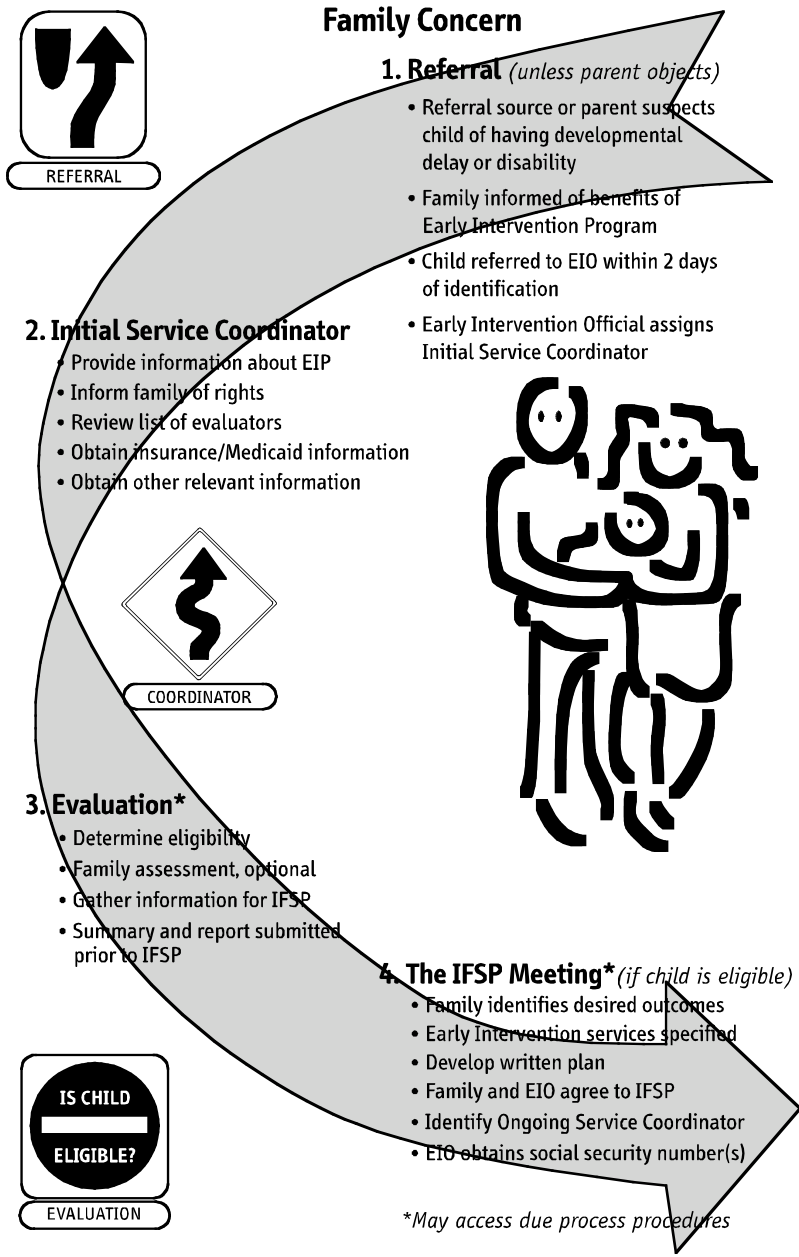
Family Concern

REFERRAL

1. Referral (unless parent objects)

• Referral source or parent suspects child of having developmental delay or disability

• Family informed of benefits of Early Intervention Program

• Child referred to EIO within 2 days of identification

• Early Intervention Official assigns Initial Service Coordinator

2. Initial Service Coordinator

• Provide information about EIP

• Inform family of rights

• Review list of evaluators

• Obtain insurance/Medicaid information

• Obtain other relevant information

COORDINATOR

3. Evaluation*

• Determine eligibility

• Family assessment, optional

• Gather information for IFSP

• Summary and report submitted prior to IFSP

4. The IFSP Meeting* (if child is eligible)

• Family identifies desired outcomes

• Early Intervention services specified

• Develop written plan

• Family and EIO agree to IFSP

• Identify Ongoing Service Coordinator

• EIO obtains social security number(s)

IS CHILD ELIGIBLE?

EVALUATION

*May access due process procedures